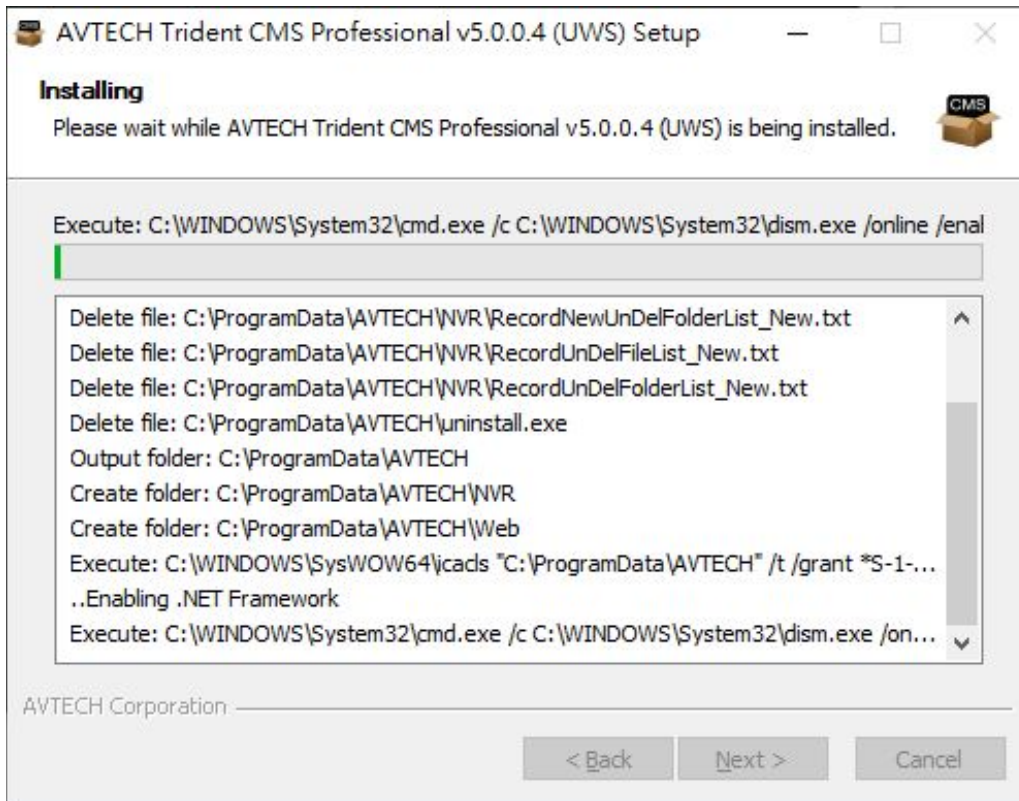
AVTECH Trident CMS Professional v5.0.0.4 (UWS) Setup

Installing

Please wait while AVTECH Trident CMS Professional v5.0.0.4 (UWS) is being installed.

CMS

Execute: C:\WINDOWS\System32\cmd.exe /c C:\WINDOWS\System32\dism.exe /online /enal

Delete file: C:\ProgramData\AVTECH\NVR\RecordNewUnDelFolderList_New.txt
Delete file: C:\ProgramData\AVTECH\NVR\RecordUnDelFileList_New.txt
Delete file: C:\ProgramData\AVTECH\NVR\RecordUnDelFolderList_New.txt
Delete file: C:\ProgramData\AVTECH\uninstall.exe
Output folder: C:\ProgramData\AVTECH
Create folder: C:\ProgramData\AVTECH\NVR
Create folder: C:\ProgramData\AVTECH\Web
Execute: C:\WINDOWS\SysWOW64\icacls "C:\ProgramData\AVTECH" /t /grant *S-1-...
..Enabling .NET Framework
Execute: C:\WINDOWS\System32\cmd.exe /c C:\WINDOWS\System32\dism.exe /on...

AVTECH Corporation

< Back Next > Cancel